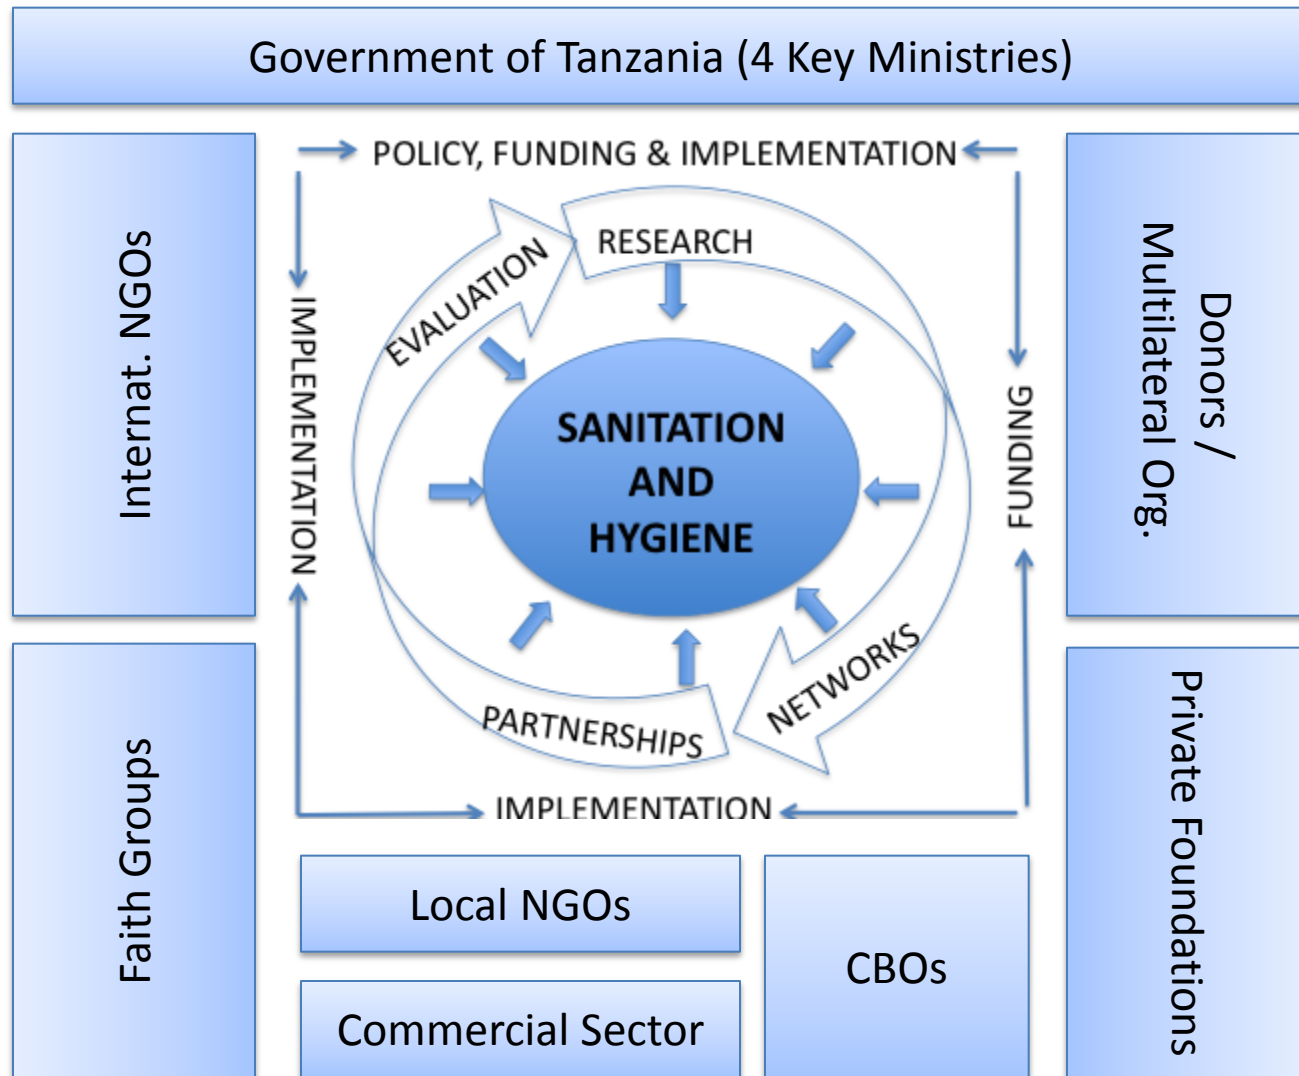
Government of Tanzania (4 Key Ministries)

Internat. NGOs

POLICY, FUNDING & IMPLEMENTATION

Donors / Multilateral Org.

IMPLEMENTATION

EVALUATION

RESEARCH

SANITATION AND HYGIENE

FUNDING

NETWORKS

PARTNERSHIPS

IMPLEMENTATION

Faith Groups

Private Foundations

Local NGOs

CBOs

Commercial Sector